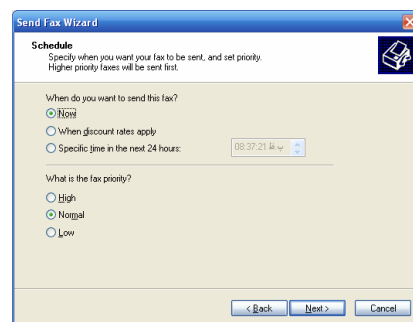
Send Fax Wizard

Schedule
Specify when you want your fax to be sent, and set priority. Higher priority faxes will be sent first.

When do you want to send this fax?
Now
When discount rates apply
Specific time in the next 24 hours:
08:37:21 ب.ظ

What is the fax priority?
High
Normal
Low

< Back
Next >
Cancel